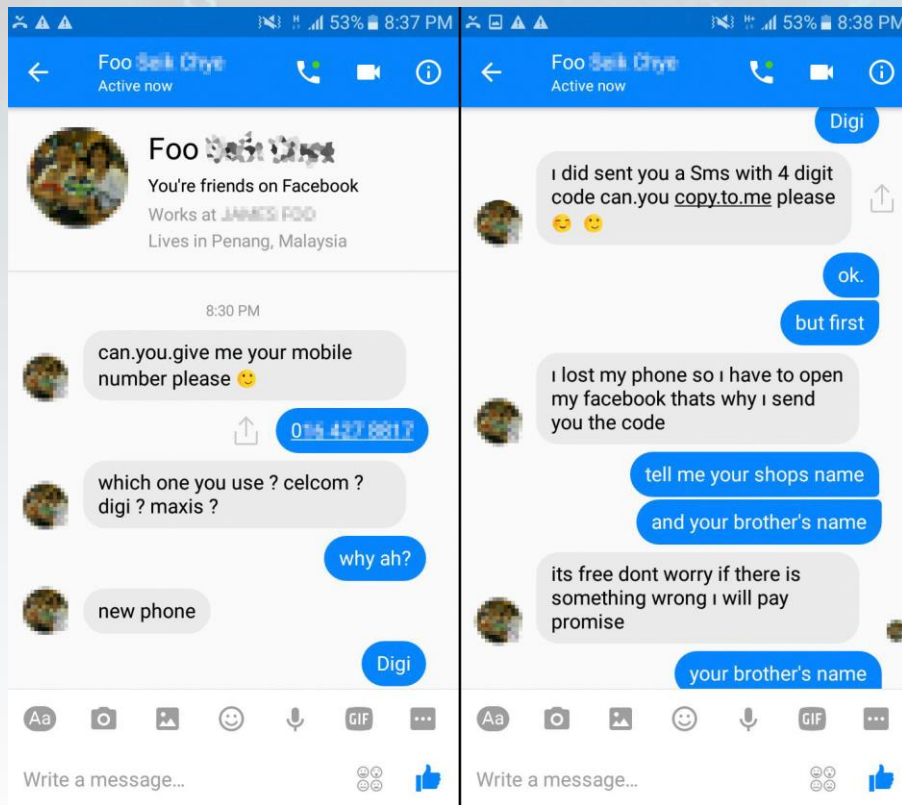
53% 8:37 PM

Foo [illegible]
Active now

Foo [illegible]
You're friends on Facebook
Works at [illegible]
Lives in Penang, Malaysia

8:30 PM

can.you.give me your mobile number please 🙂

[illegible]

which one you use ? celcom ? digi ? maxis ?

why ah?

new phone

Digi

Aa GIF

Write a message...

53% 8:38 PM

Foo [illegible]
Active now

Digi

ı did sent you a Sms with 4 digit code can.you copy.to.me please 😊 🙂

ok.

but first

ı lost my phone so ı have to open my facebook thats why ı send you the code

tell me your shops name

and your brother's name

its free dont worry if there is something wrong ı will pay promise

your brother's name

Aa GIF

Write a message...